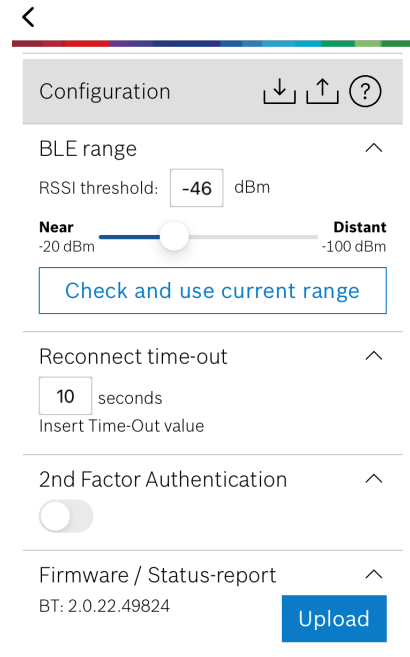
Configuration

BLE range

RSSI threshold: -46 dBm

Near
-20 dBm

Distant
-100 dBm

Check and use current range

Reconnect time-out

10 seconds

Insert Time-Out value

2nd Factor Authentication

Firmware / Status-report

BT: 2.0.22.49824

Upload